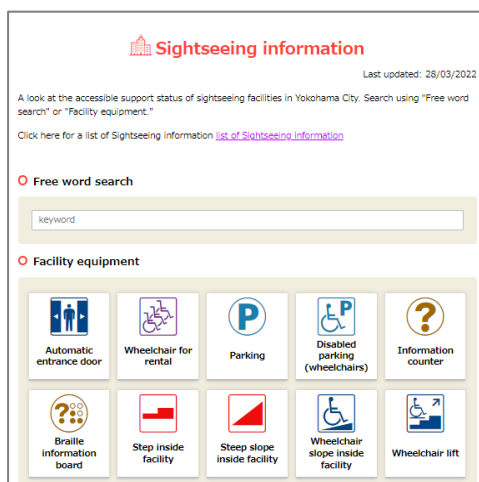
Sightseeing information

Last updated: 28/03/2022

A look at the accessible support status of sightseeing facilities in Yokohama City. Search using "Free word search" or "Facility equipment."

Click here for a list of Sightseeing information list of Sightseeing information

Free word search

keyword

Facility equipment

Automatic entrance door

Wheelchair for rental

P

Parking

P

Disabled parking (wheelchairs)

?

Information counter

Braille information board

Step inside facility

Steep slope inside facility

Wheelchair slope inside facility

Wheelchair lift